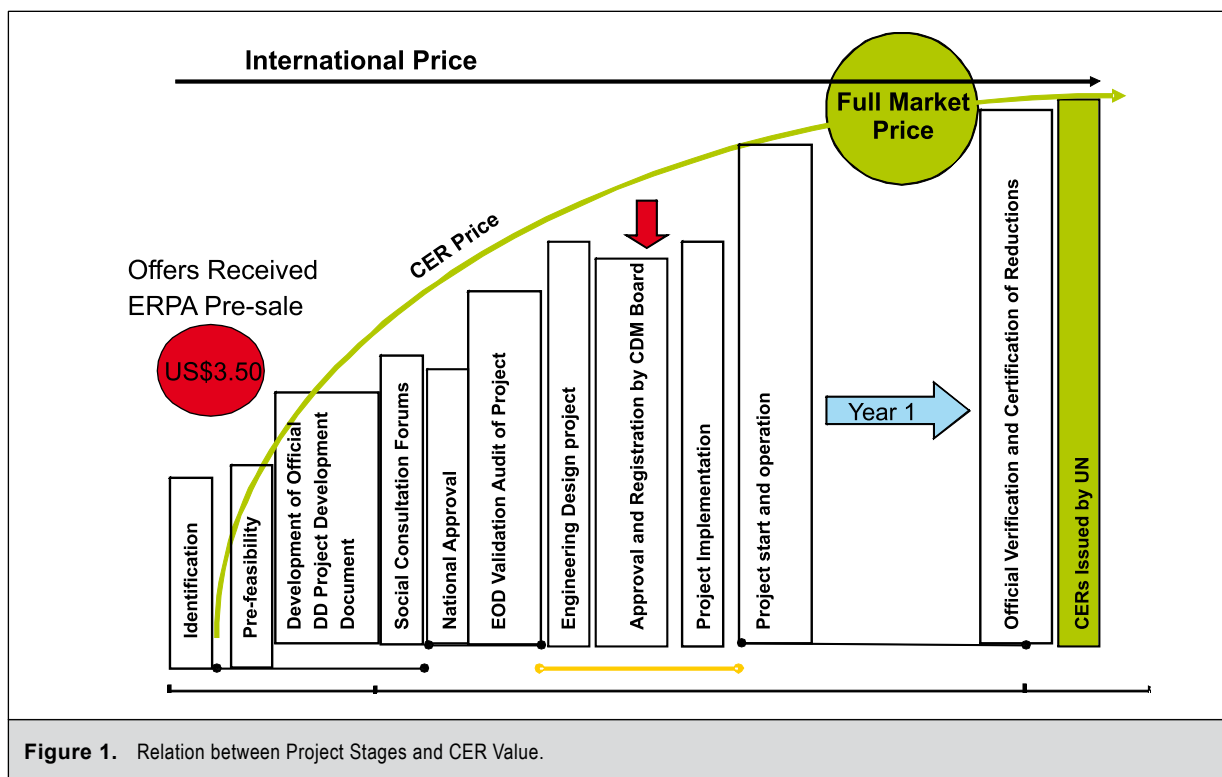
International Price

Full Market Price

CER Price

Offers Received
ERPA Pre-sale

US$3.50

Identification

Pre-feasibility

Development of Official DD Project Development Document

Social Consultation Forums

National Approval

EOD Validation Audit of Project

Engineering Design project

Approval and Registration by CDM Board

Project Implementation

Project start and operation

Year 1

Official Verification and Certification of Reductions

CERs Issued by UN

**Figure 1.** Relation between Project Stages and CER Value.